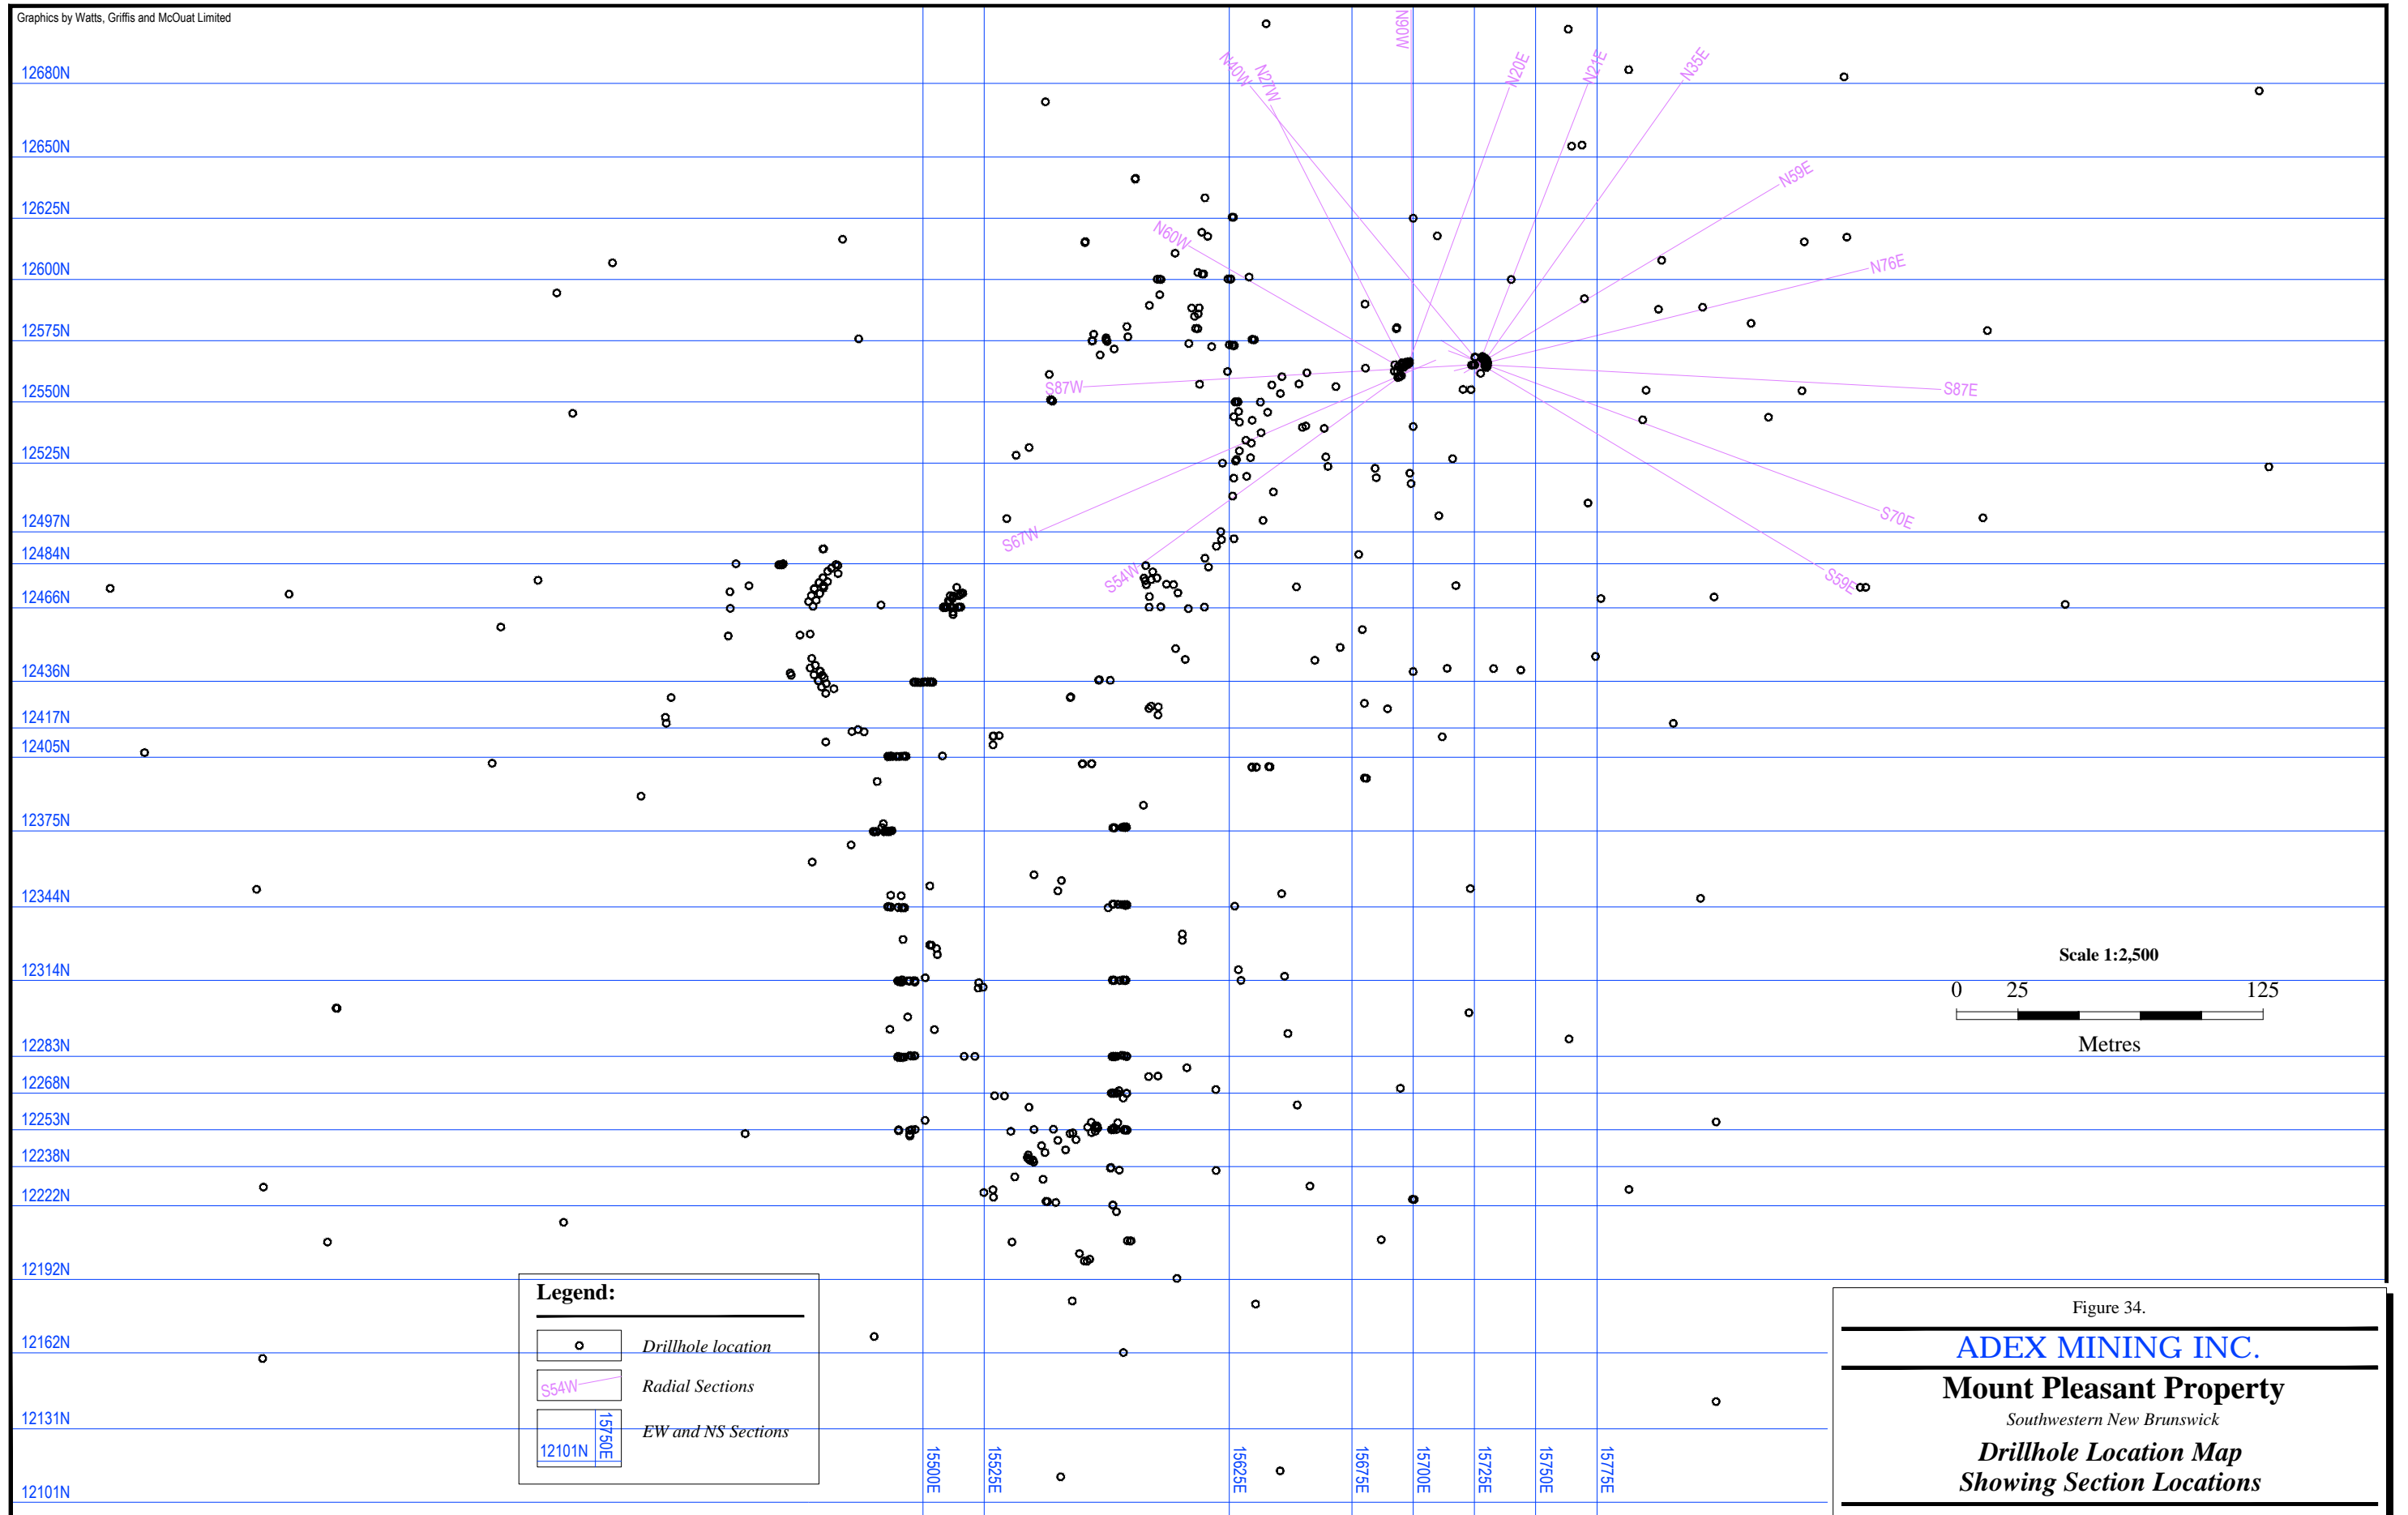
Graphics by Watts, Griffis and McOuat Limited

12680N
12650N
12625N
12600N
12575N
12550N
12525N
12497N
12484N
12466N
12436N
12417N
12405N
12375N
12344N
12314N
12283N
12268N
12253N
12238N
12222N
12192N
12162N
12131N
12101N

N40W
N27W
N06W
N20E
N21E
N35E
N59E
N60W
N76E
S87W
S87E
S67W
S70E
S54W
S59E

15500E
15525E
15625E
15675E
15700E
15725E
15750E
15775E

Scale 1:2,500
0 25 125
Metres

Legend:
Drillhole location
S54W Radial Sections
12101N 15750E EW and NS Sections

Figure 34.
ADEX MINING INC.
Mount Pleasant Property
Southwestern New Brunswick
Drillhole Location Map
Showing Section Locations